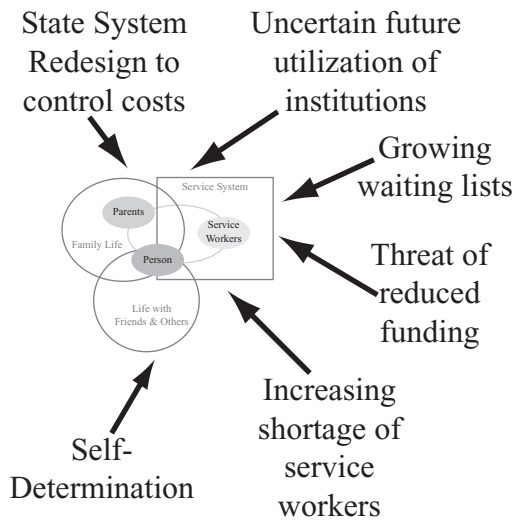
State System Redesign to control costs

Uncertain future utilization of institutions

Growing waiting lists

Threat of reduced funding

Increasing shortage of service workers

Self-Determination

Service System

Parents

Family Life

Service Workers

Person

Life with Friends & Others